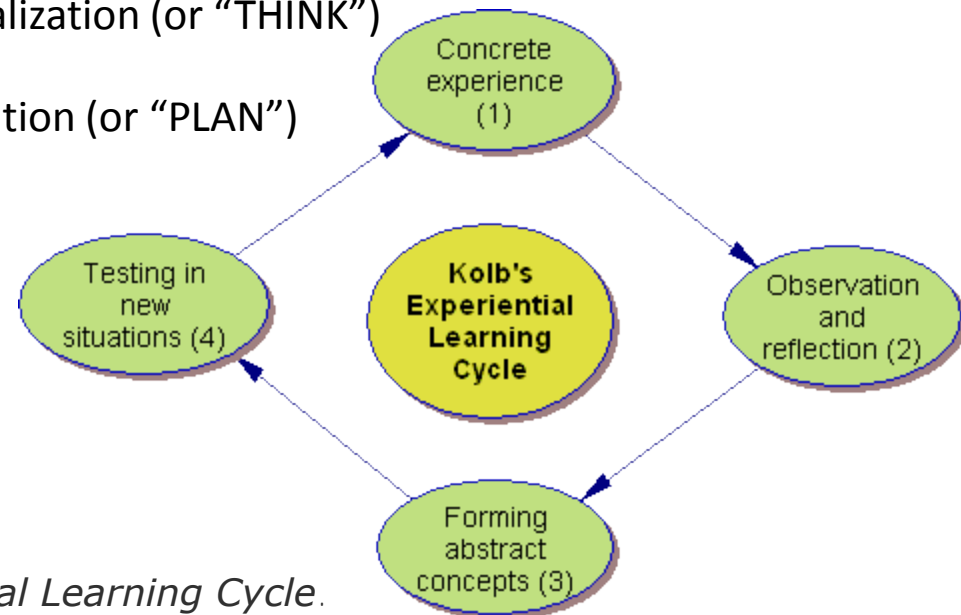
alization (or "THINK")

tion (or "PLAN")

Concrete experience (1)

Testing in new situations (4)

Kolb's Experiential Learning Cycle

Observation and reflection (2)

Forming abstract concepts (3)

al Learning Cycle.